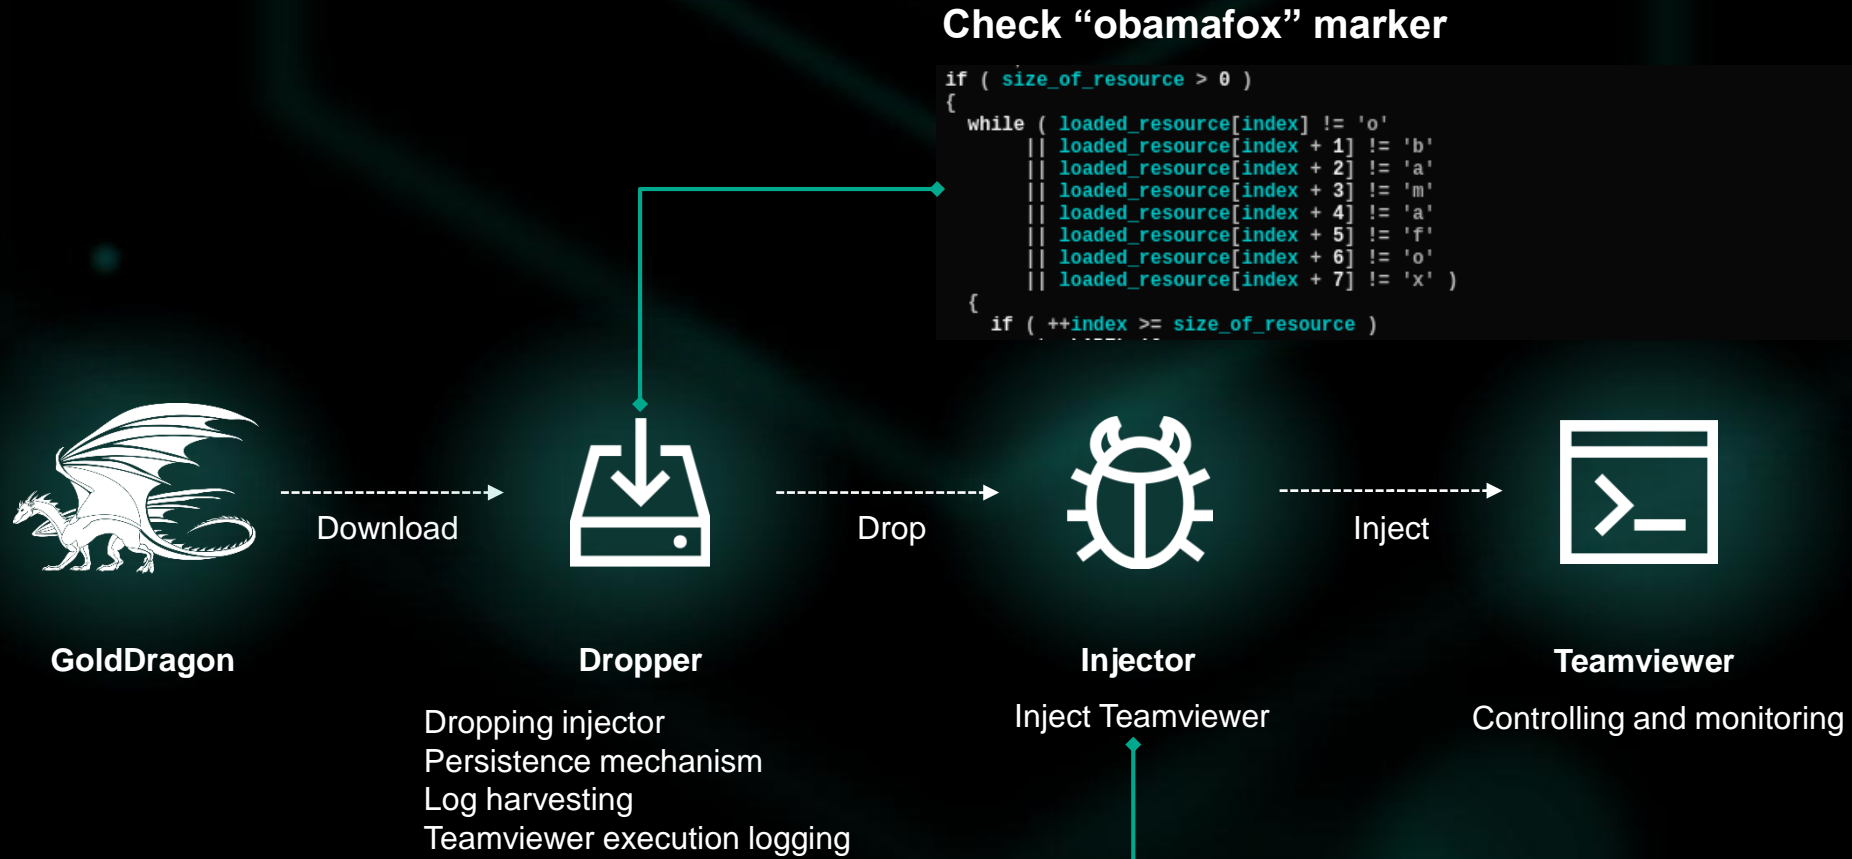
Check “obamafox” marker

```
if ( size_of_resource > 0 )
{
  while ( loaded_resource[index] != 'o'
       || loaded_resource[index + 1] != 'b'
       || loaded_resource[index + 2] != 'a'
       || loaded_resource[index + 3] != 'm'
       || loaded_resource[index + 4] != 'a'
       || loaded_resource[index + 5] != 'f'
       || loaded_resource[index + 6] != 'o'
       || loaded_resource[index + 7] != 'x' )
  {
    if ( ++index >= size_of_resource )
```

Download

Drop

Inject

GoldDragon

Dropper

Dropping injector
Persistence mechanism
Log harvesting
Teamviewer execution logging

Injector

Inject Teamviewer

Teamviewer

Controlling and monitoring